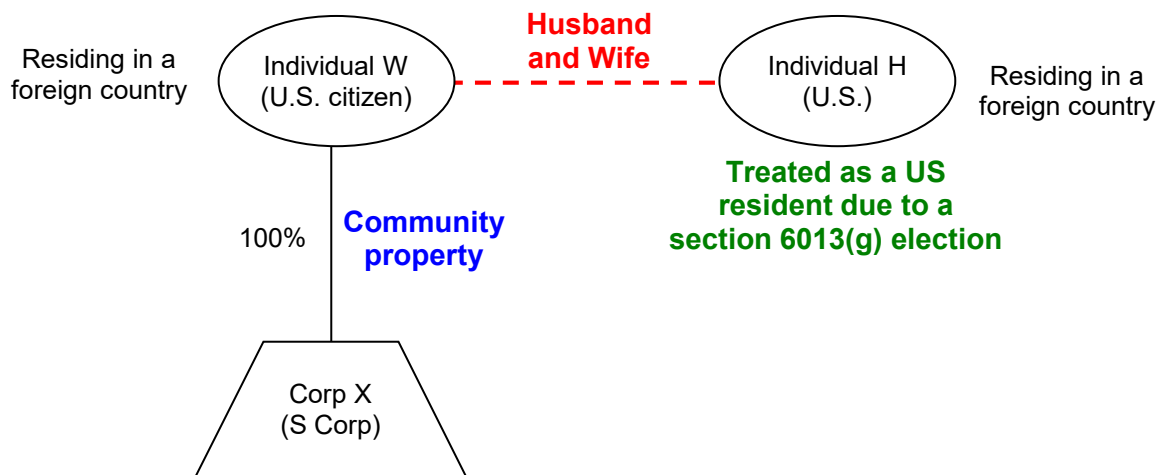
Residing in a foreign country

Individual W (U.S. citizen)

Husband and Wife

Individual H (U.S.)

Residing in a foreign country

Treated as a US resident due to a section 6013(g) election

100%

Community property

Corp X (S Corp)